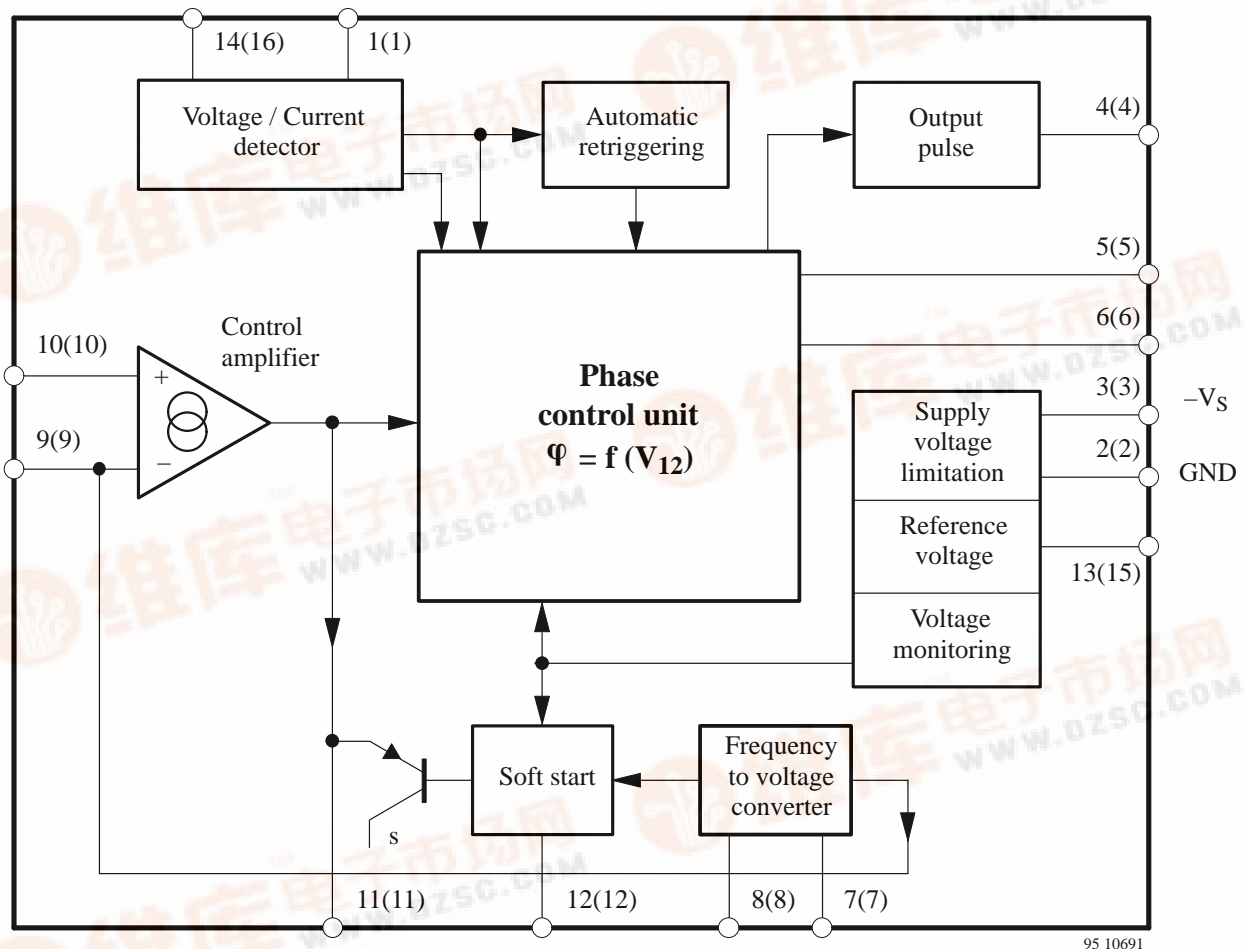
14(16)
1(1)
Voltage / Current detector
Automatic retriggering
Output pulse
4(4)
5(5)
6(6)
Control amplifier
10(10)
+
−
9(9)
Phase control unit
$\varphi = f(V_{12})$
Supply voltage limitation
3(3)
$-V_S$
2(2)
GND
Reference voltage
13(15)
Voltage monitoring
Soft start
Frequency to voltage converter
S
11(11)
12(12)
8(8)
7(7)
95 10691
维库电子市场网
WWW.DZSC.COM